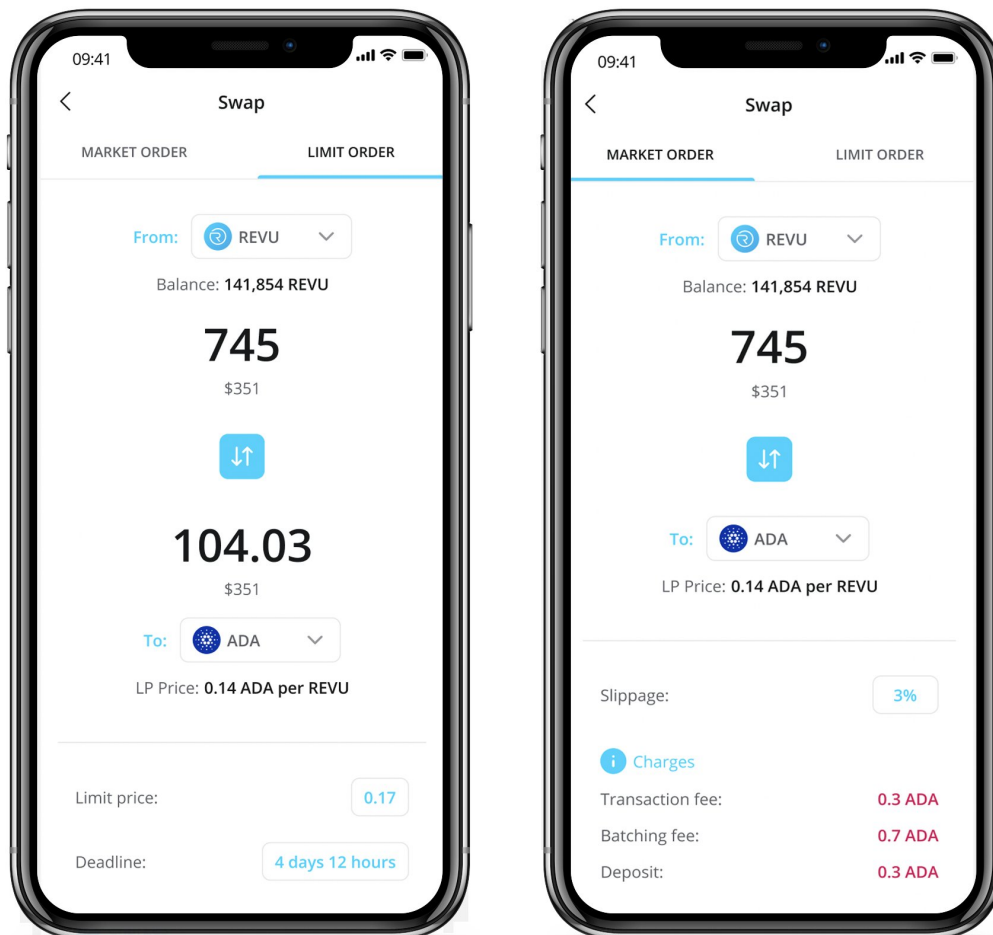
09:41

Swap

MARKET ORDER LIMIT ORDER

From: REVU

Balance: 141,854 REVU

745

$351

104.03

$351

To: ADA

LP Price: 0.14 ADA per REVU

Limit price: 0.17

Deadline: 4 days 12 hours

09:41

Swap

MARKET ORDER LIMIT ORDER

From: REVU

Balance: 141,854 REVU

745

$351

To: ADA

LP Price: 0.14 ADA per REVU

Slippage: 3%

Charges

Transaction fee: 0.3 ADA

Batching fee: 0.7 ADA

Deposit: 0.3 ADA